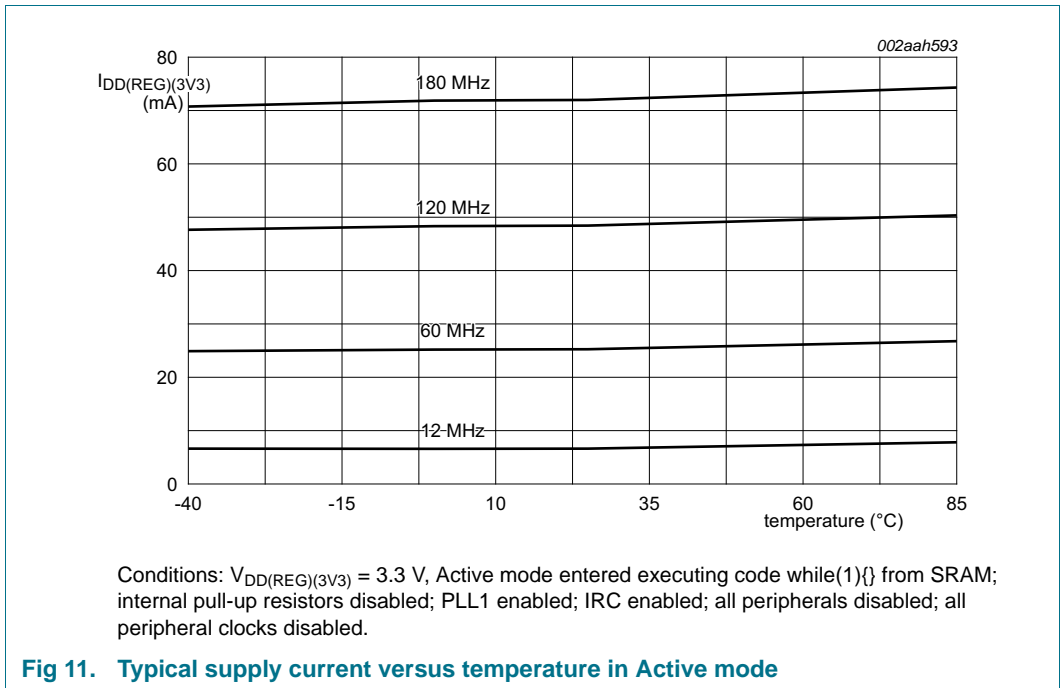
002aah593

$I_{DD(REG)(3V3)}$ (mA)

80

60

40

20

0

-40

-15

10

35

60

85

temperature (°C)

180 MHz

120 MHz

60 MHz

12 MHz

Conditions: $V_{DD(REG)(3V3)}$ = 3.3 V, Active mode entered executing code while(1){} from SRAM; internal pull-up resistors disabled; PLL1 enabled; IRC enabled; all peripherals disabled; all peripheral clocks disabled.

Fig 11. Typical supply current versus temperature in Active mode